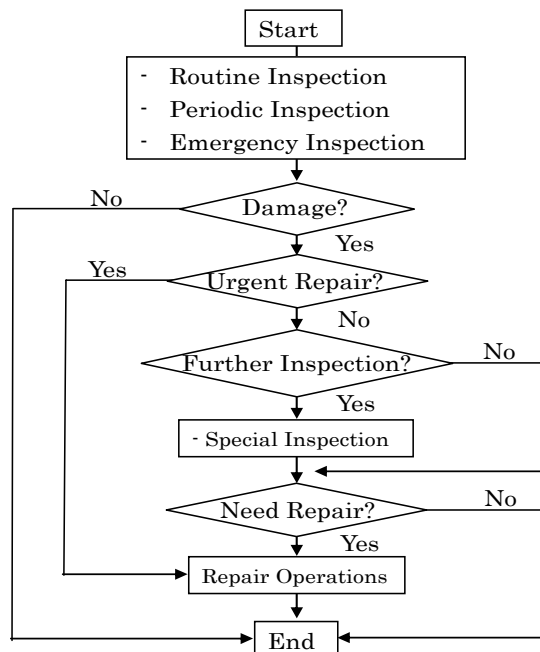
Start

- Routine Inspection
- Periodic Inspection
- Emergency Inspection

No
Damage?
Yes

Yes
Urgent Repair?
No

Further Inspection?
No
Yes

- Special Inspection

Need Repair?
No
Yes

Repair Operations

End